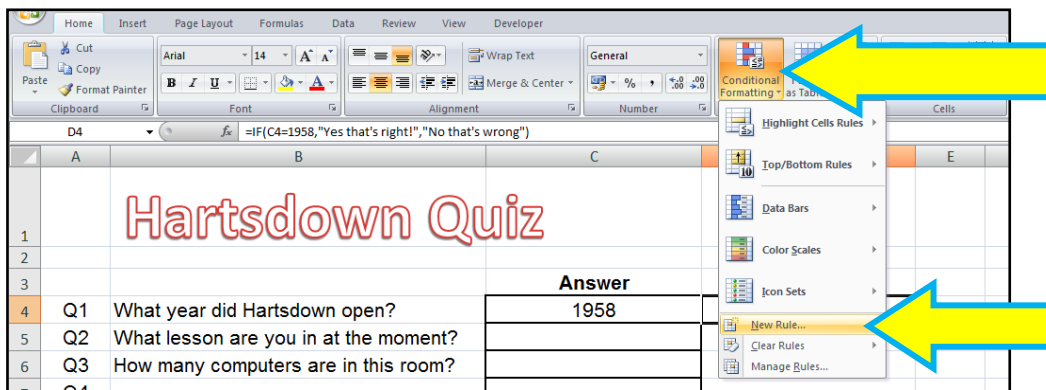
Home Insert Page Layout Formulas Data Review View Developer

Cut
Copy
Paste
Format Painter
Clipboard

Arial 14 A A
B I U A
Font

Wrap Text
Merge & Center
Alignment

General
% ,
.0 .00
.00 .0
Number

Conditional Formatting
as Table
Cells

D4 $f_x$ =IF(C4=1958,"Yes that's right!","No that's wrong")

| | A | B | C | | E |
|---|---|---|---|---|---|
| 1 | | Hartsdown Quiz | | | |
| 2 | | | | | |
| 3 | | | Answer | | |
| 4 | Q1 | What year did Hartsdown open? | 1958 | | |
| 5 | Q2 | What lesson are you in at the moment? | | | |
| 6 | Q3 | How many computers are in this room? | | | |
| 7 | Q4 | | | | |

Highlight Cells Rules
Top/Bottom Rules
10
Data Bars
Color Scales
Icon Sets
New Rule...
Clear Rules
Manage Rules...